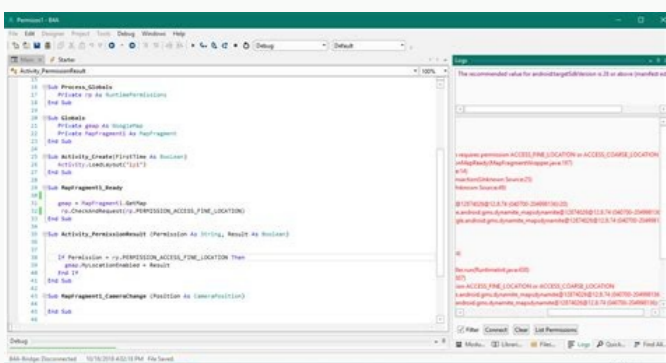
Permission1 - B4A

File Edit Designer Project Tools Debug Windows Help

Debug

Default

Main

Starter

Activity_PermissionResult

100%

Logs

Sub Process_Globals
Private rp As RuntimePermissions
End Sub

Sub Globals
Private gmap As GoogleMap
Private MapFragment1 As MapFragment
End Sub

Sub Activity_Create(FirstTime As Boolean)
Activity.LoadLayout("1st")
End Sub

Sub MapFragment1_Ready

gmap = MapFragment1.GetMap
rp.CheckAndRequest(rp.PERMISSION_ACCESS_FINE_LOCATION)
End Sub

Sub Activity_PermissionResult (Permission As String, Result As Boolean)

If Permission = rp.PERMISSION_ACCESS_FINE_LOCATION Then
gmap.MyLocationEnabled = Result
End If
End Sub

Sub MapFragment1_CameraChange (Position As CameraPosition)

End Sub

The recommended value for android:targetSdkVersion is 26 or above (manifest ed

requires permission ACCESS_FINE_LOCATION or ACCESS_COARSE_LOCATION

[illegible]

Filter Connect Clear List Permissions

Debug

B4A-Bridge: Disconnected 10/16/2018 4:02:10 PM File Saved.